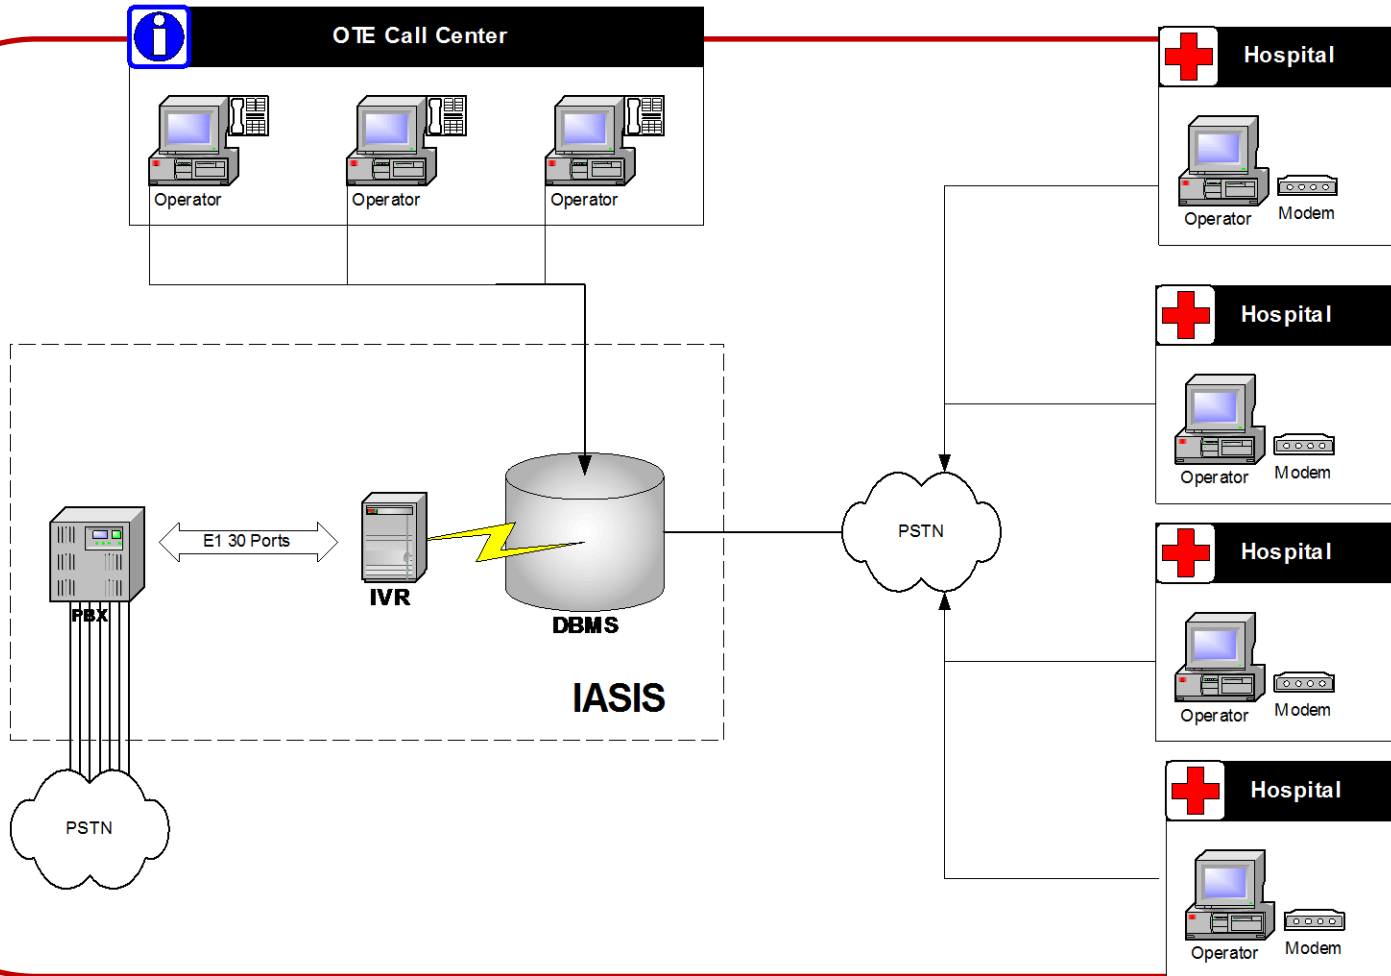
OTE Call Center

Operator

Operator

Operator

Hospital

Operator

Modem

Hospital

Operator

Modem

Hospital

Operator

Modem

Hospital

Operator

Modem

E1 30 Ports

PBX

IVR

DBMS

IASIS

PSTN

PSTN